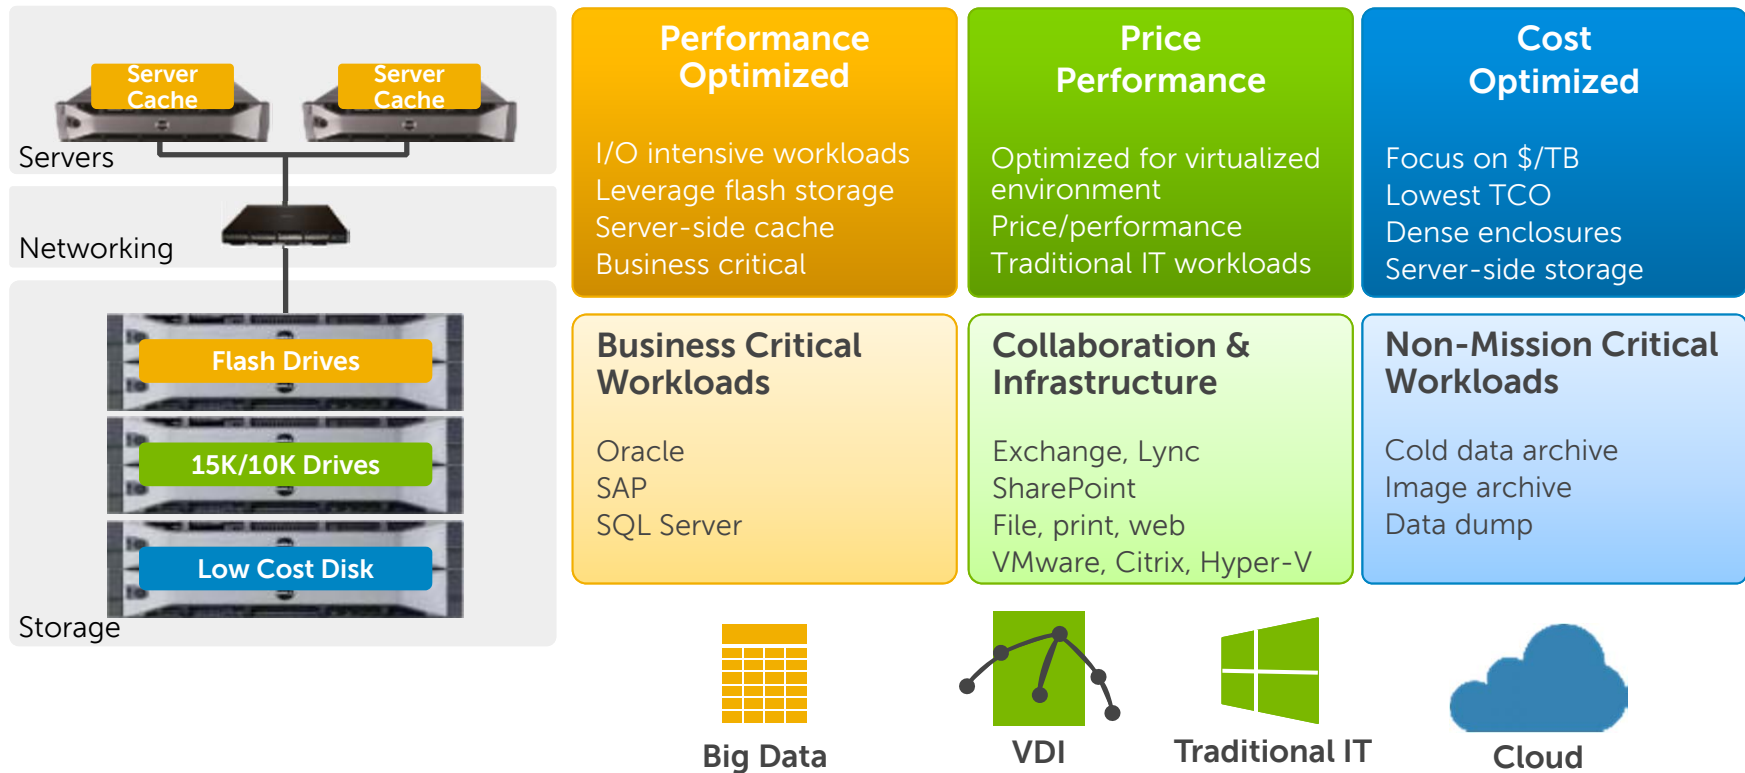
Server Cache

Server Cache

Servers

Networking

Flash Drives

15K/10K Drives

Low Cost Disk

Storage

Performance Optimized

I/O intensive workloads
Leverage flash storage
Server-side cache
Business critical

Price Performance

Optimized for virtualized environment
Price/performance
Traditional IT workloads

Cost Optimized

Focus on $/TB
Lowest TCO
Dense enclosures
Server-side storage

Business Critical Workloads

Oracle
SAP
SQL Server

Collaboration & Infrastructure

Exchange, Lync
SharePoint
File, print, web
VMware, Citrix, Hyper-V

Non-Mission Critical Workloads

Cold data archive
Image archive
Data dump

Big Data

VDI

Traditional IT

Cloud